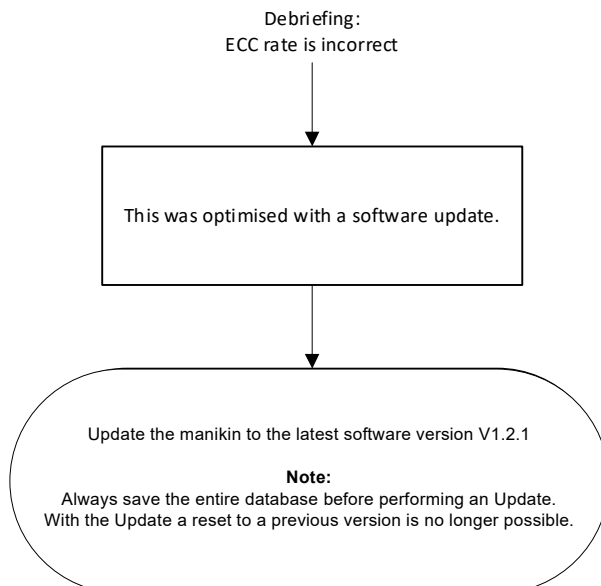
Debriefing:
ECC rate is incorrect

This was optimised with a software update.

Update the manikin to the latest software version V1.2.1

**Note:**
Always save the entire database before performing an Update.
With the Update a reset to a previous version is no longer possible.